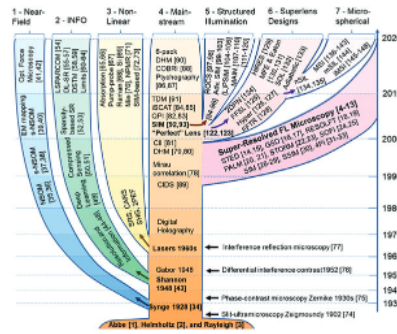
1 - Near-Field
2 - INFO
3 - Non-Linear
4 - Main-stream
5 - Structured Illumination
6 - Superlens Designs
7 - Micro-spherical

2020
2010
2000
1990
1980
1970
1960
1950
1940
1930

Opt. Force Microscopy [41,42]
NV mapping [39]
s-NSOM [37,38]
a-NSOM [36]
SNOM [34,35]

LIPMBQM [70]
DL-SR [55-59]
DSTM [49,50]
Limits [46-48]
Sparsity-based SR [52,53]
Compressed Sensing [51]
Deep Learning [21,54]
Superresolution via IT [45]

Absorption [65,66]
Raman [68], SHG [69]
Nano. [70], NSR [71]
THG [72-74]
CARS [67]
Stimulated emission
Multi-photon microscopy
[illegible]

6-pack DHM [90]
CODIR [89]
Ptychography [86,87]
TDM [91]
ISCAT [84,85]
OPI [82,83]
SIM [92,93]
"Perfect" Lens [122,123]
CII [81]
DHM [79,80]
Mirau correlation [78]
CEDS [99]
Digital Holography
Lasers 1960s
Gabor 1948
Shannon 1948 [43]
Synge 1928 [34]

Interference reflection microscopy [77]
Differential interference contrast 1952 [76]
Phase-contrast microscopy Zernike 1930s [75]
Sli-ultramicroscopy Zsigmondy 1902 [74]

Super-Resolved FL Microscopy [4-13]
STED [14,15], GSD [16,17], RESOLFT [18,19]
PALM [20,21], STORM [22,23], SOFI [24,25]
SPA [26-28], SSIM [29], 4Pi [31-33]

Abbe [1], Helmholtz [2], and Rayleigh [3]